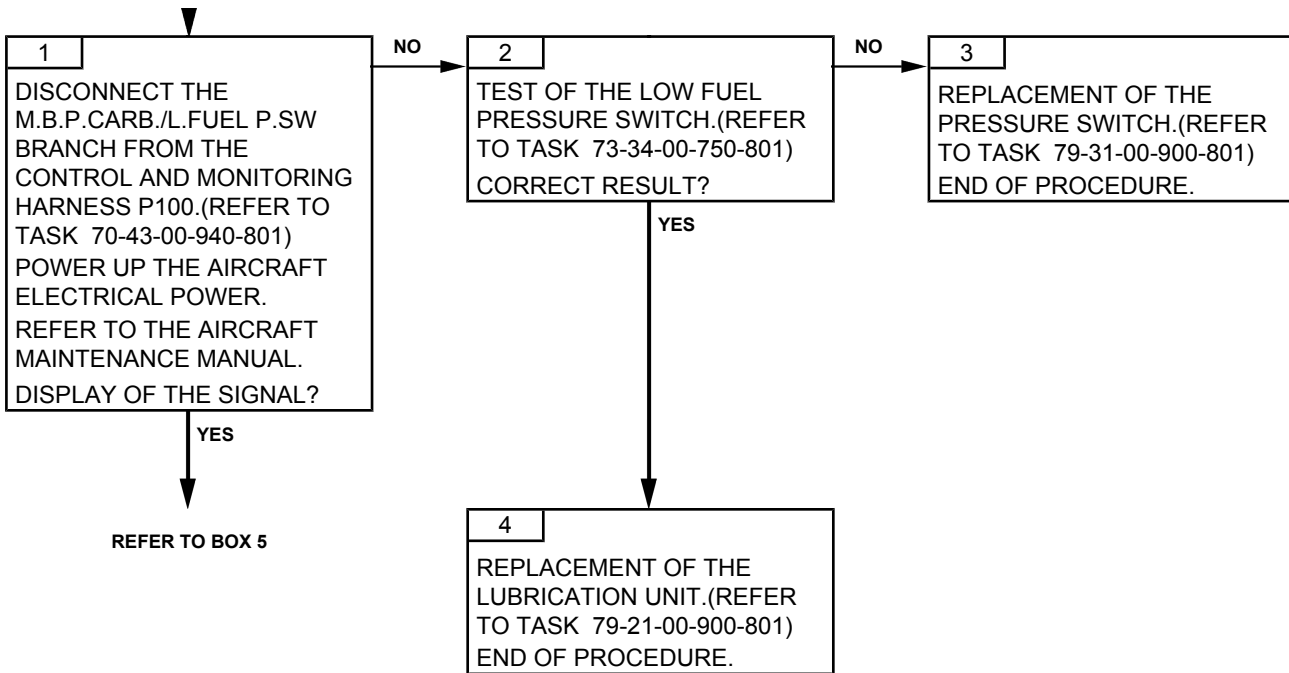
1

DISCONNECT THE M.B.P.CARB./L.FUEL P.SW BRANCH FROM THE CONTROL AND MONITORING HARNESS P100.(REFER TO TASK 70-43-00-940-801)

POWER UP THE AIRCRAFT ELECTRICAL POWER.

REFER TO THE AIRCRAFT MAINTENANCE MANUAL.

DISPLAY OF THE SIGNAL?

NO

YES

REFER TO BOX 5

2

TEST OF THE LOW FUEL PRESSURE SWITCH.(REFER TO TASK 73-34-00-750-801)

CORRECT RESULT?

NO

YES

3

REPLACEMENT OF THE PRESSURE SWITCH.(REFER TO TASK 79-31-00-900-801)

END OF PROCEDURE.

4

REPLACEMENT OF THE LUBRICATION UNIT.(REFER TO TASK 79-21-00-900-801)

END OF PROCEDURE.